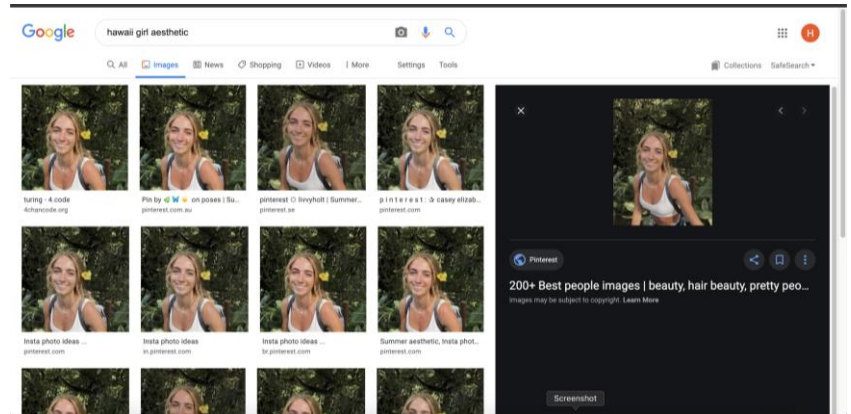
Google

hawaii girl aesthetic

H

All Images News Shopping Videos More Settings Tools

Collections SafeSearch

turing - 4.code
4chancode.org

Pin by 🦋 on poses | Su...
pinterest.com.au

pinterest ☺ livvyholt | Summer...
pinterest.se

p i n t e r e s t : casey elizab...
pinterest.com

Insta photo ideas ...
pinterest.com

Insta photo ideas
in.pinterest.com

Insta photo ideas ...
br.pinterest.com

Summer aesthetic, Insta phot...
pinterest.com

Pinterest

200+ Best people images | beauty, hair beauty, pretty peo...

Images may be subject to copyright. Learn More

Screenshot